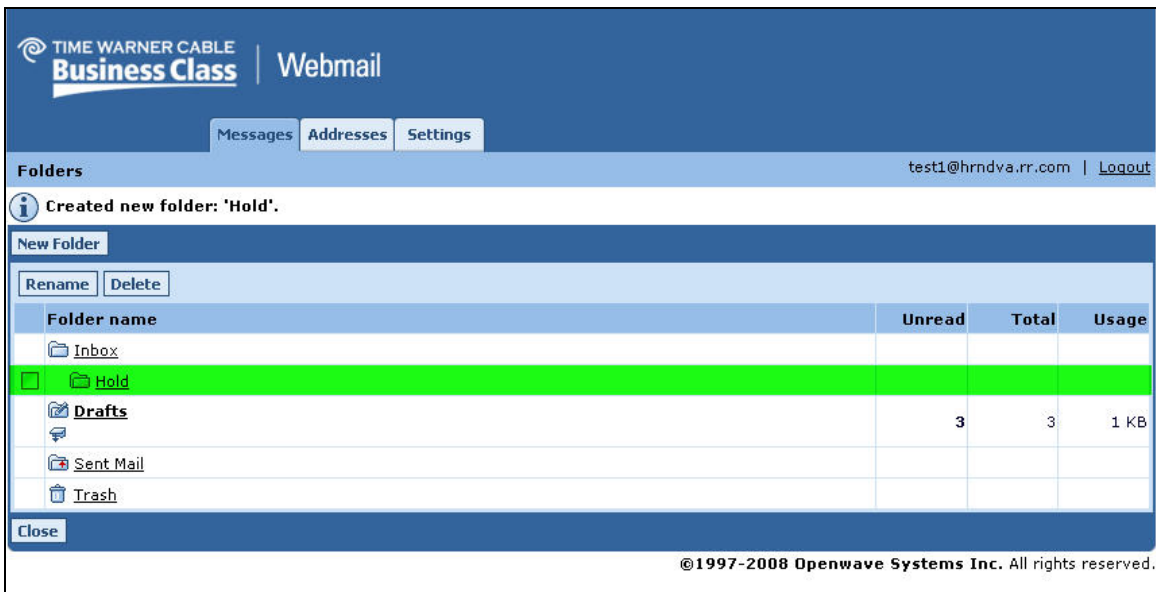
TIME WARNER CABLE
Business Class | Webmail

Messages Addresses Settings

Folders

test1@hrndva.rr.com | Logout

Created new folder: 'Hold'.

New Folder

Rename Delete

| Folder name | Unread | Total | Usage |
|---|---|---|---|
| Inbox | | | |
| Hold | | | |
| Drafts | 3 | 3 | 1 KB |
| Sent Mail | | | |
| Trash | | | |

Close

©1997-2008 Openwave Systems Inc. All rights reserved.